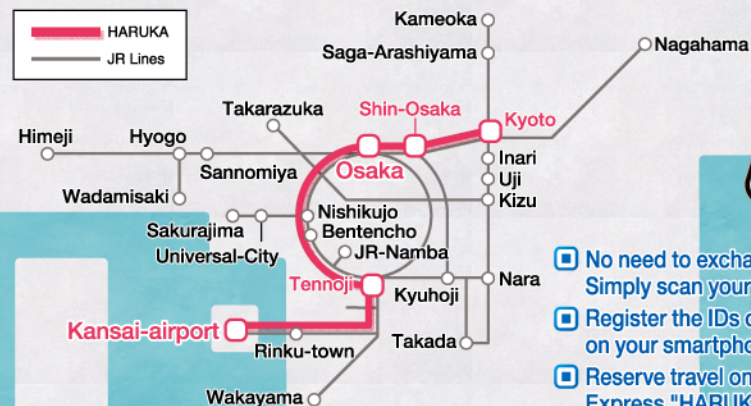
HARUKA
JR Lines

Kameoka
Saga-Arashiyama
Nagahama
Takarazuka
Shin-Osaka
Kyoto
Himeji
Hyogo
Osaka
Inari
Sannomiya
Uji
Wadamisaki
Kizu
Nishikujo
Sakurajima
Bentencho
Universal-City
JR-Namba
Nara
Tennoji
Kyuhoji
Kansai-airport
Rinku-town
Takada
Wakayama

No need to excha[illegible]
Simply scan your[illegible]
Register the IDs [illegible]
on your smartpho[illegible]
Reserve travel on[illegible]
Express "HARUK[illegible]